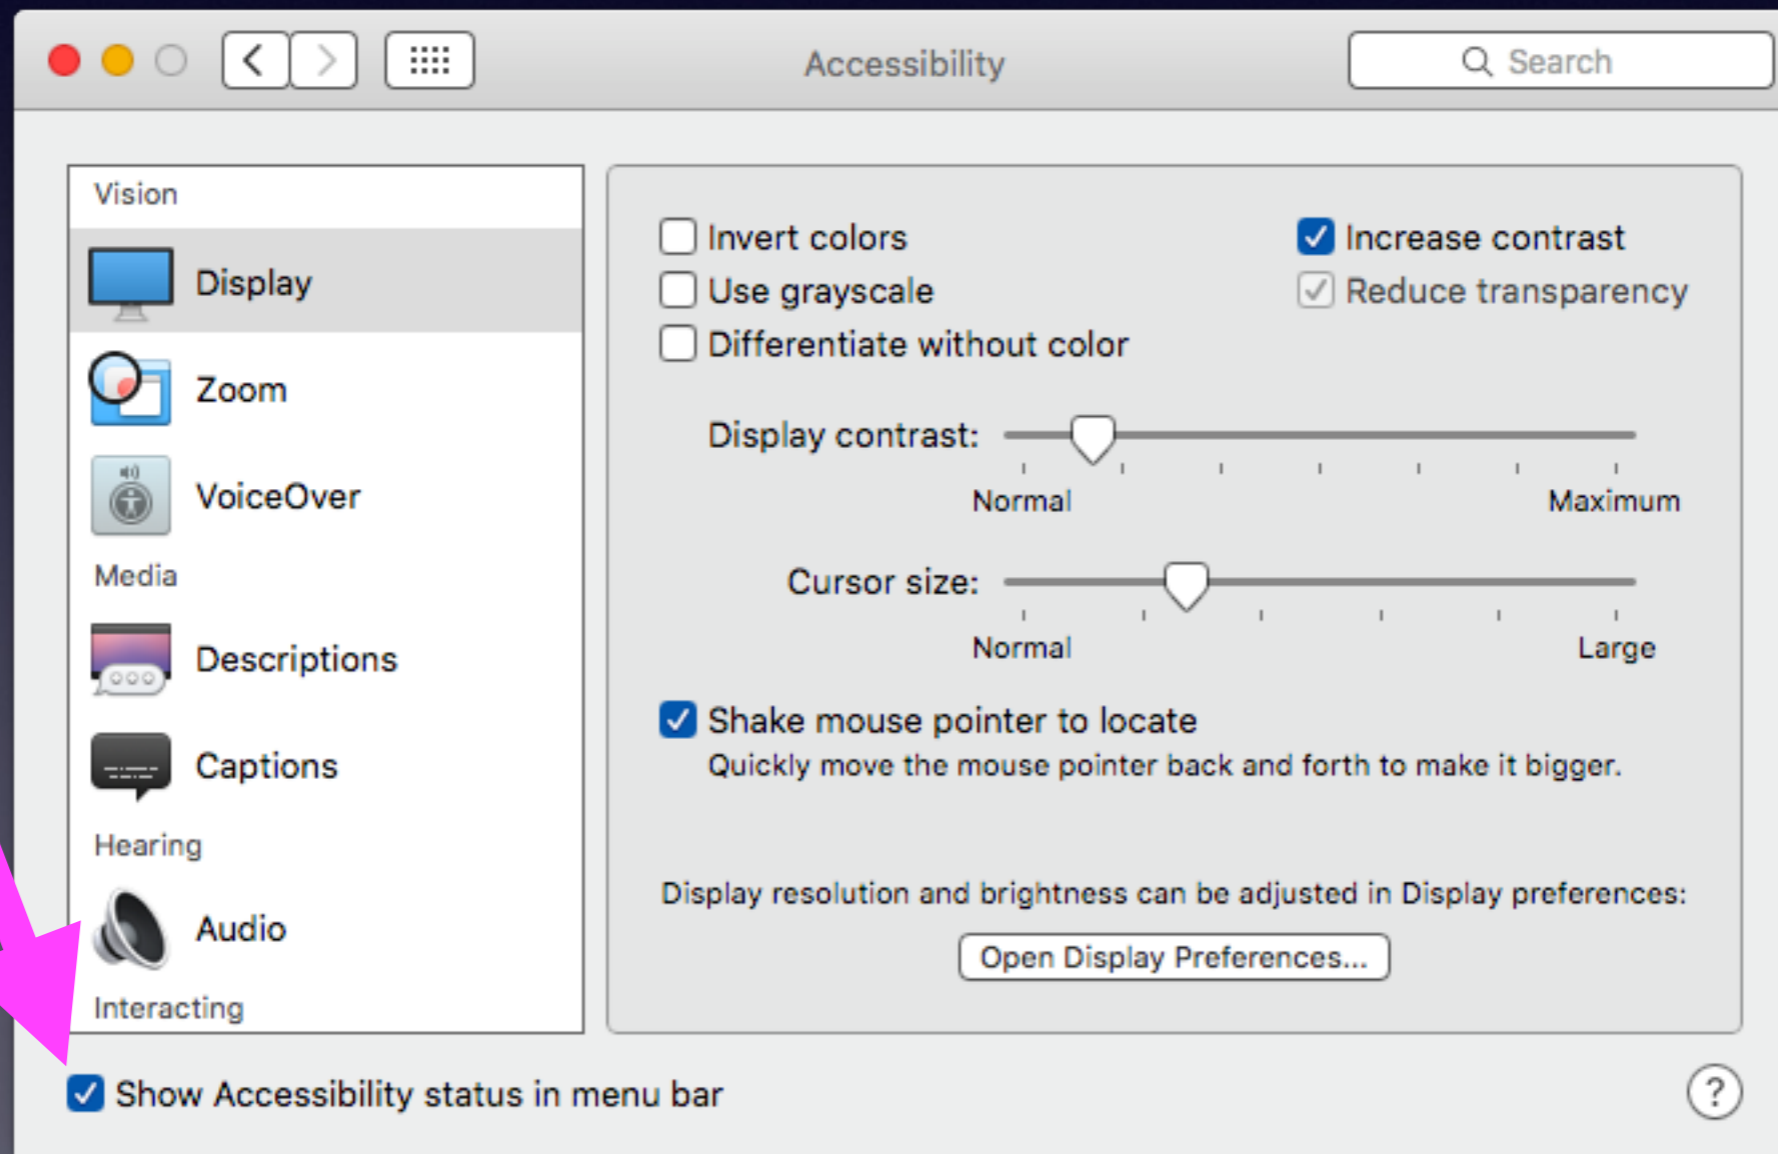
Accessibility

Search

Vision

Display

Zoom

VoiceOver

Media

Descriptions

Captions

Hearing

Audio

Interacting

Invert colors

Use grayscale

Differentiate without color

Increase contrast

Reduce transparency

Display contrast:

Normal

Maximum

Cursor size:

Normal

Large

Shake mouse pointer to locate

Quickly move the mouse pointer back and forth to make it bigger.

Display resolution and brightness can be adjusted in Display preferences:

Open Display Preferences...

Show Accessibility status in menu bar

?